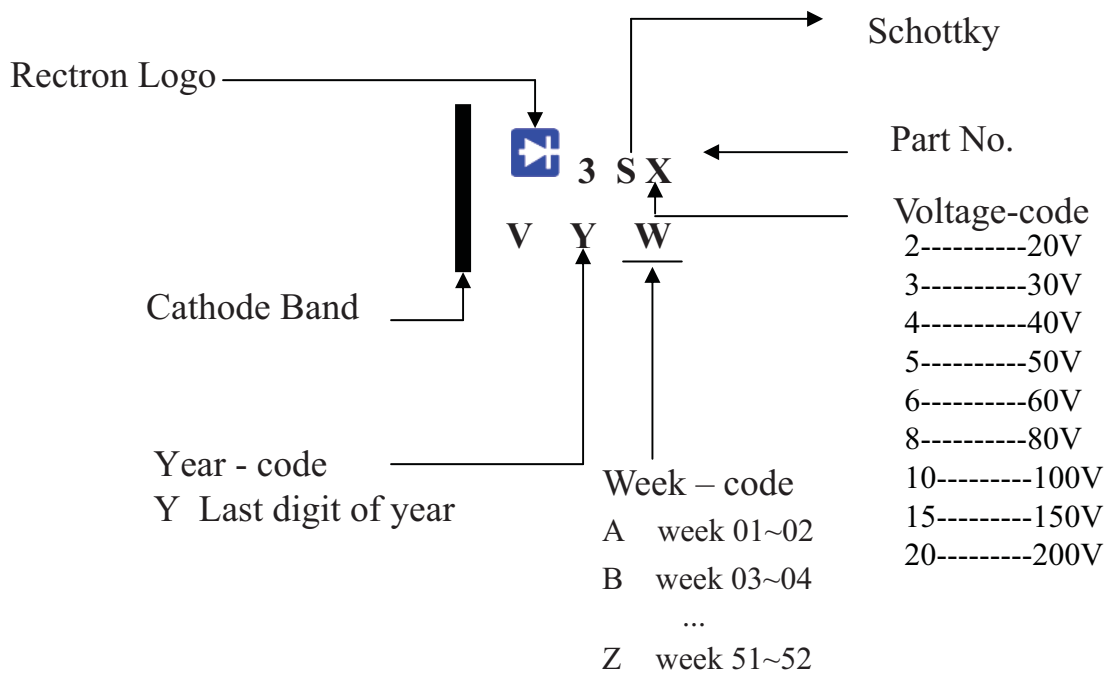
Schottky

Rectron Logo

3 S X

Part No.

Voltage-code
2----------20V
3----------30V
4----------40V
5----------50V
6----------60V
8----------80V
10---------100V
15---------150V
20---------200V

V Y W

Cathode Band

Year - code
Y Last digit of year

Week – code
A week 01~02
B week 03~04
...
Z week 51~52